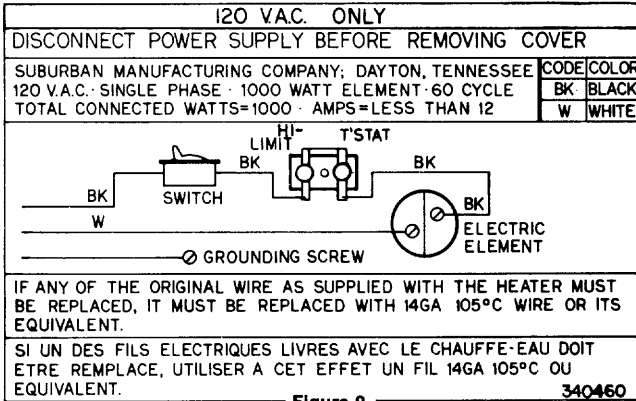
120 V.A.C. ONLY

DISCONNECT POWER SUPPLY BEFORE REMOVING COVER

SUBURBAN MANUFACTURING COMPANY; DAYTON, TENNESSEE
120 V.A.C. SINGLE PHASE · 1000 WATT ELEMENT · 60 CYCLE
TOTAL CONNECTED WATTS=1000 · AMPS=LESS THAN 12

| CODE | COLOR |
|---|---|
| BK | BLACK |
| W | WHITE |

HI-LIMIT
T'STAT
BK
BK
BK
SWITCH
BK
W
ELECTRIC ELEMENT
GROUNDING SCREW

IF ANY OF THE ORIGINAL WIRE AS SUPPLIED WITH THE HEATER MUST BE REPLACED, IT MUST BE REPLACED WITH 14GA 105°C WIRE OR ITS EQUIVALENT.

SI UN DES FILS ELECTRIQUES LIVRES AVEC LE CHAUFFE-EAU DOIT ETRE REMPLACE, UTILISER A CET EFFET UN FIL 14GA 105°C OU EQUIVALENT.

340460

Figure 9